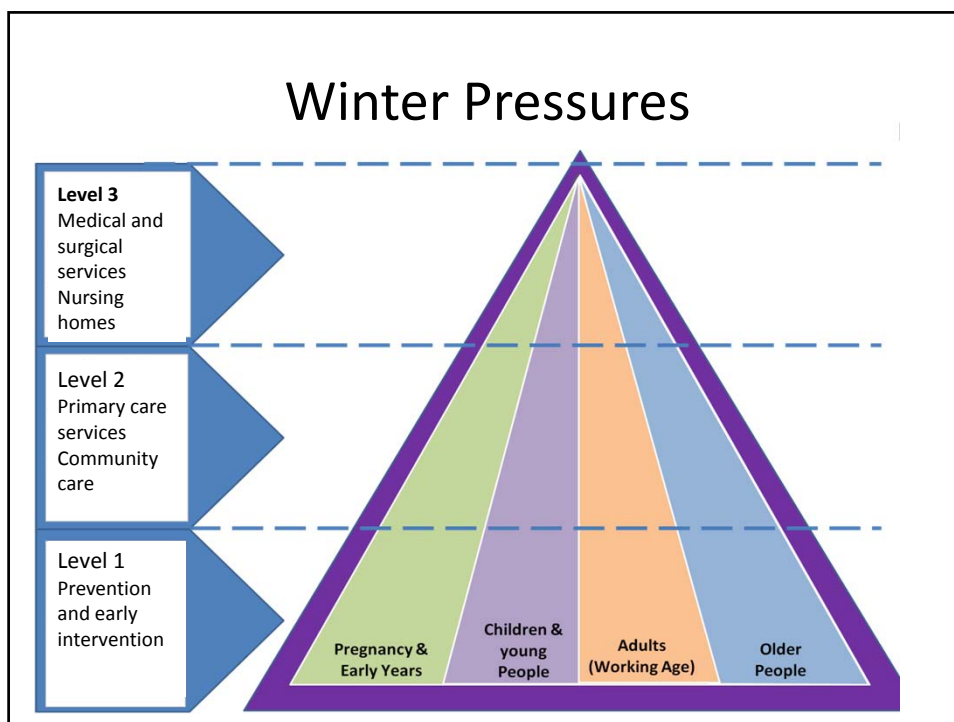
Winter Pressures

Level 3
Medical and surgical services
Nursing homes

Level 2
Primary care services
Community care

Level 1
Prevention and early intervention

Pregnancy & Early Years

Children & young People

Adults (Working Age)

Older People